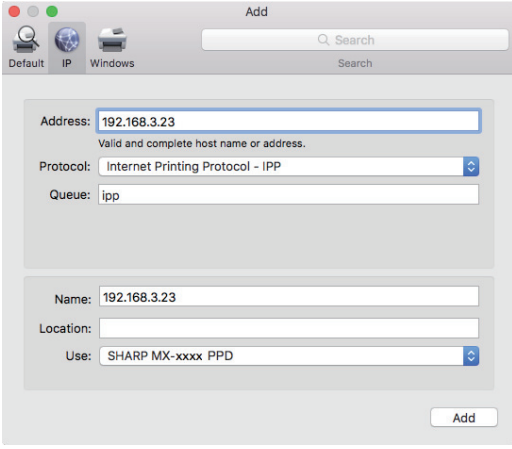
Add

Default IP Windows

Search

Search

Address: 192.168.3.23

Valid and complete host name or address.

Protocol: Internet Printing Protocol - IPP

Queue: ipp

Name: 192.168.3.23

Location:

Use: SHARP MX-xxxx PPD

Add